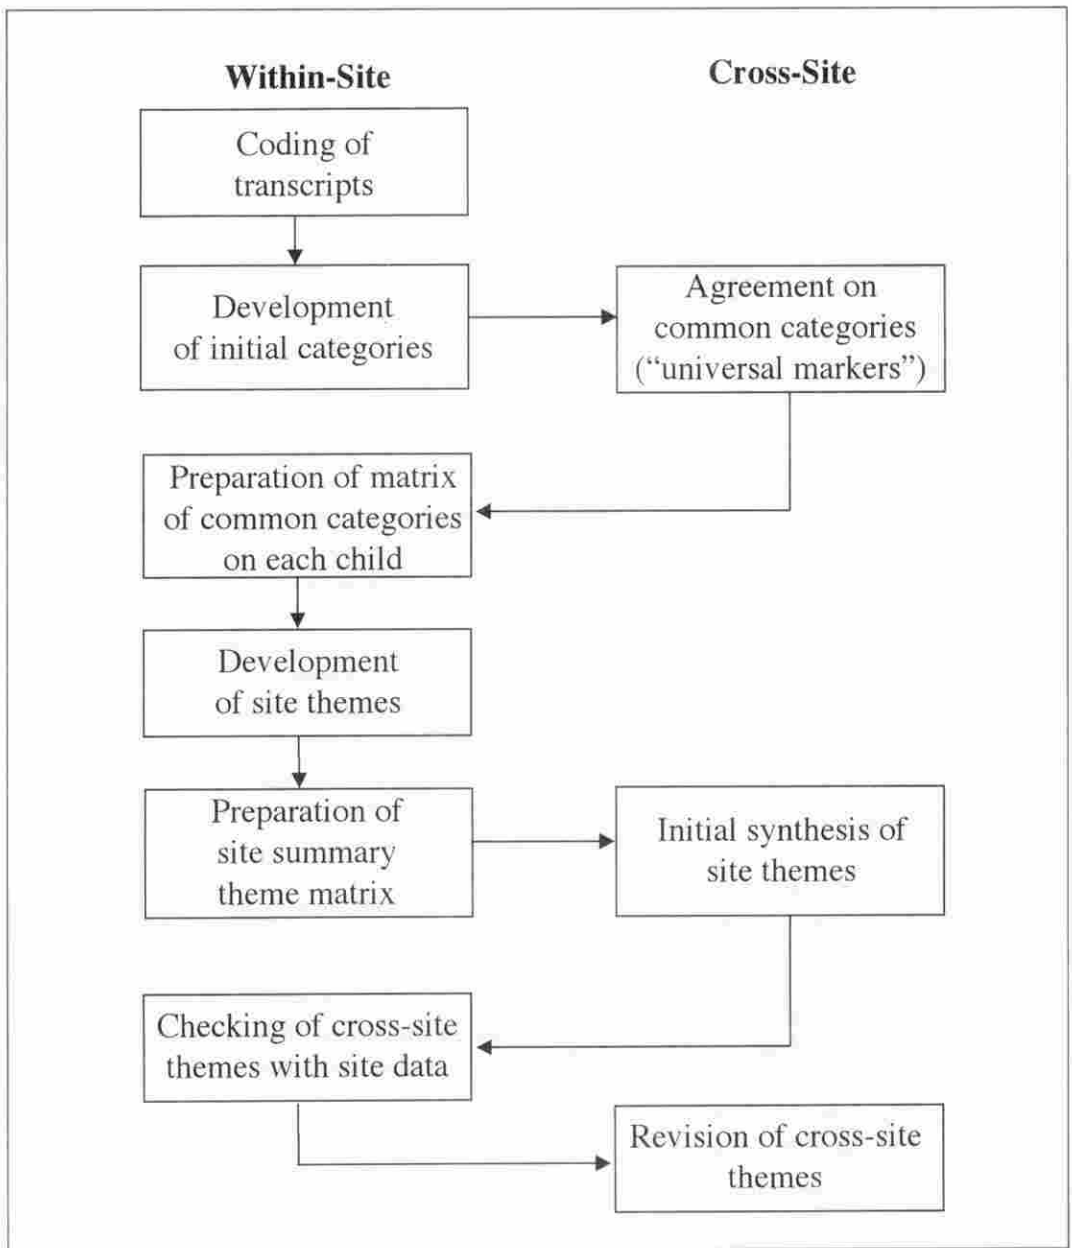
**Within-Site**

**Cross-Site**

Coding of transcripts

Development of initial categories

Agreement on common categories ("universal markers")

Preparation of matrix of common categories on each child

Development of site themes

Preparation of site summary theme matrix

Initial synthesis of site themes

Checking of cross-site themes with site data

Revision of cross-site themes